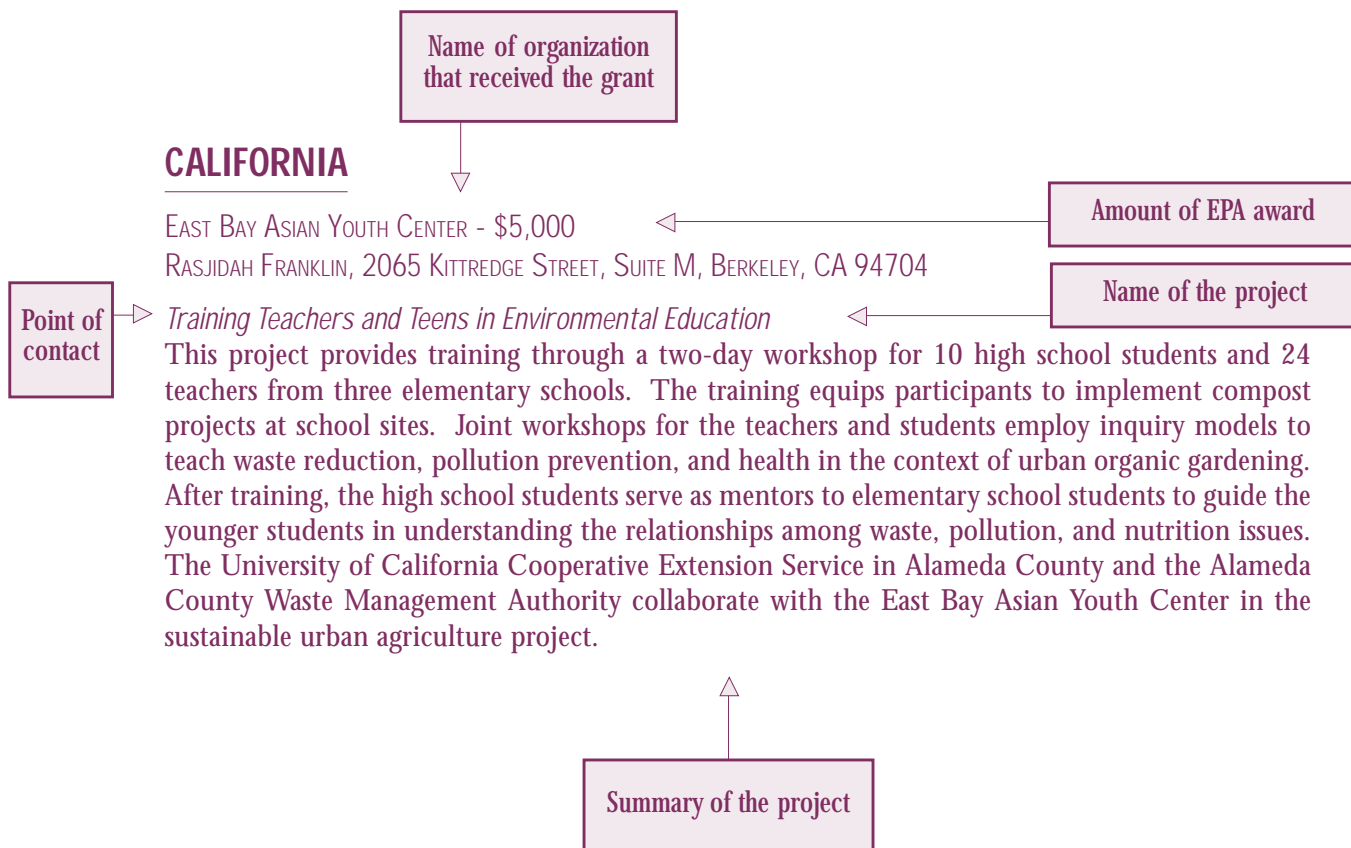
Name of organization that received the grant

CALIFORNIA

Amount of EPA award

East Bay Asian Youth Center - $5,000
Rasjidah Franklin, 2065 Kittredge Street, Suite M, Berkeley, CA 94704

Name of the project

Point of contact

Training Teachers and Teens in Environmental Education

This project provides training through a two-day workshop for 10 high school students and 24 teachers from three elementary schools. The training equips participants to implement compost projects at school sites. Joint workshops for the teachers and students employ inquiry models to teach waste reduction, pollution prevention, and health in the context of urban organic gardening. After training, the high school students serve as mentors to elementary school students to guide the younger students in understanding the relationships among waste, pollution, and nutrition issues. The University of California Cooperative Extension Service in Alameda County and the Alameda County Waste Management Authority collaborate with the East Bay Asian Youth Center in the sustainable urban agriculture project.

Summary of the project